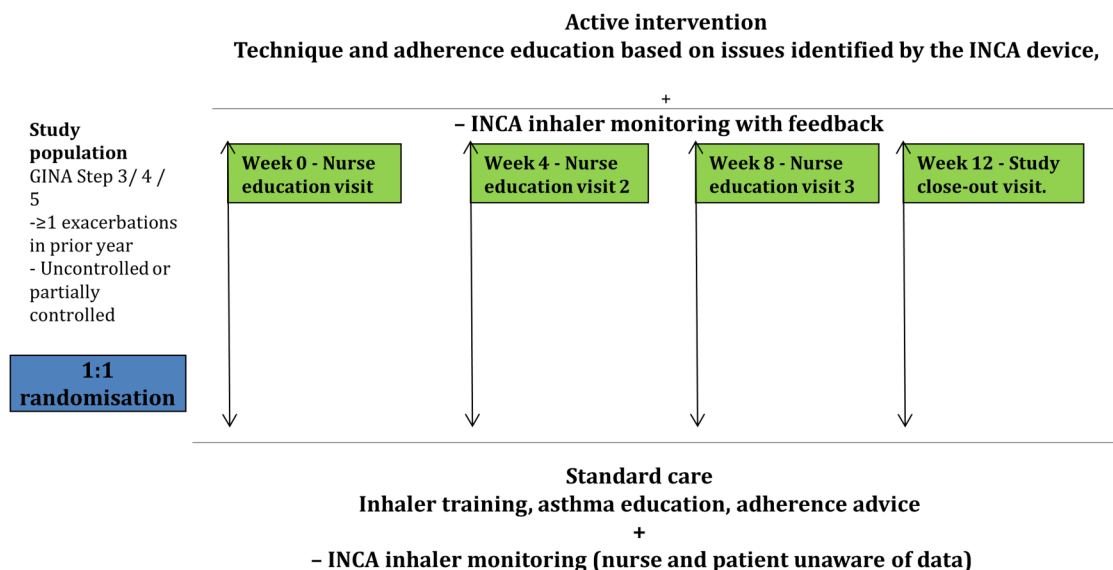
Active intervention
Technique and adherence education based on issues identified by the INCA device,
+
– INCA inhaler monitoring with feedback

Study population
GINA Step 3/ 4 / 5
-≥1 exacerbations in prior year
- Uncontrolled or partially controlled

1:1 randomisation

Week 0 - Nurse education visit

Week 4 - Nurse education visit 2

Week 8 - Nurse education visit 3

Week 12 - Study close-out visit.

Standard care
Inhaler training, asthma education, adherence advice
+
– INCA inhaler monitoring (nurse and patient unaware of data)